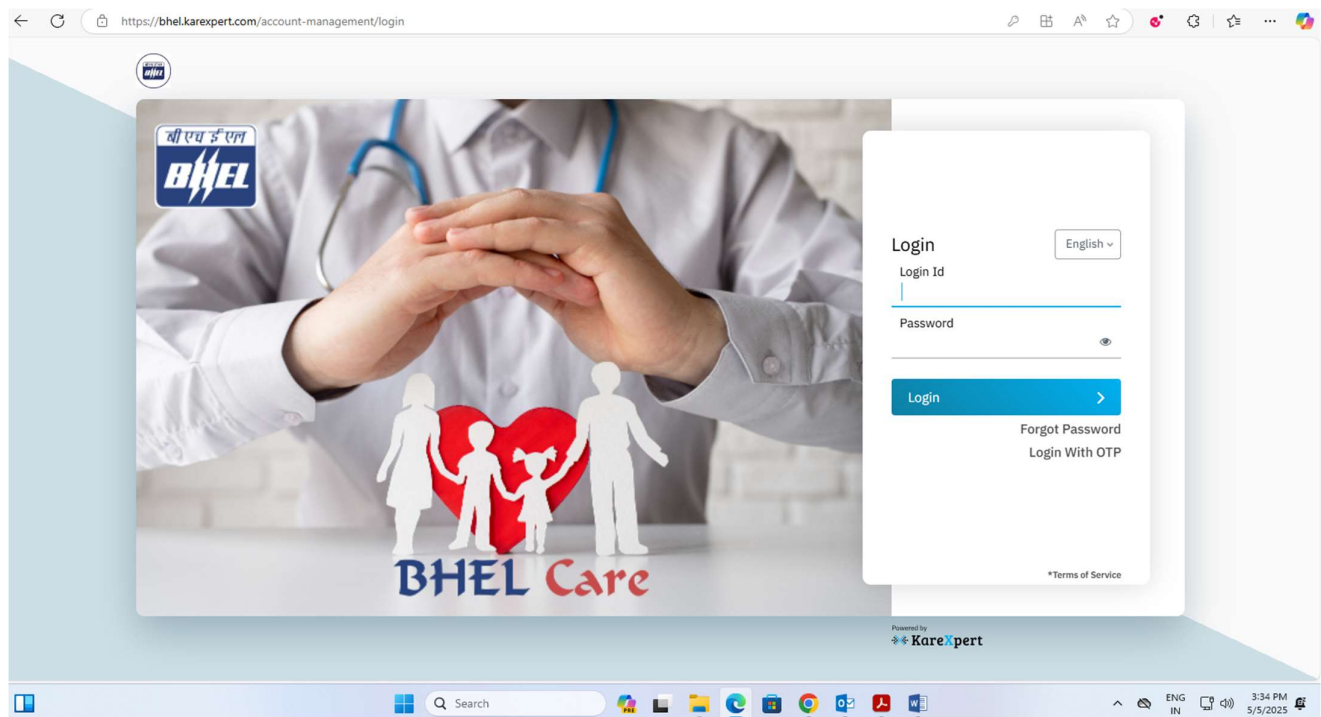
https://bhel.karexpert.com/account-management/login

बी एच ई एल
BHEL

BHEL Care

Login
English
Login Id
Password
Login
Forgot Password
Login With OTP
*Terms of Service

Powered by
KareXpert

Search
ENG
IN
3:34 PM
5/5/2025